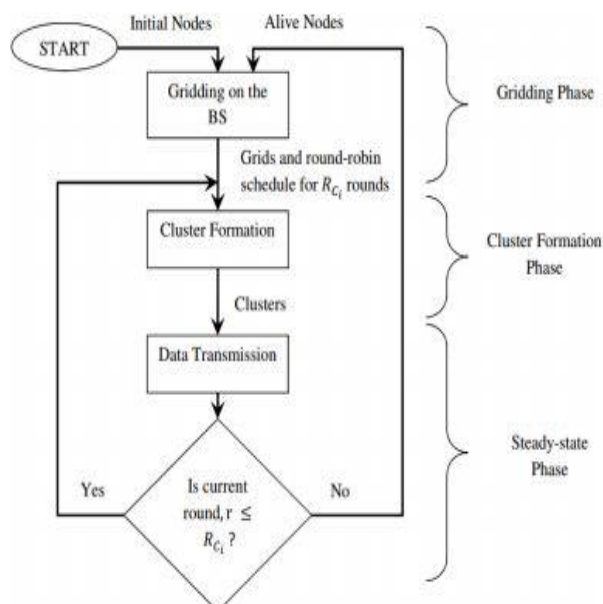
START

Initial Nodes

Alive Nodes

Gridding on the BS

Gridding Phase

Grids and round-robin schedule for $R_{C_i}$ rounds

Cluster Formation

Cluster Formation Phase

Clusters

Data Transmission

Steady-state Phase

Yes

Is current round, r $\leq$ $R_{C_i}$ ?

No